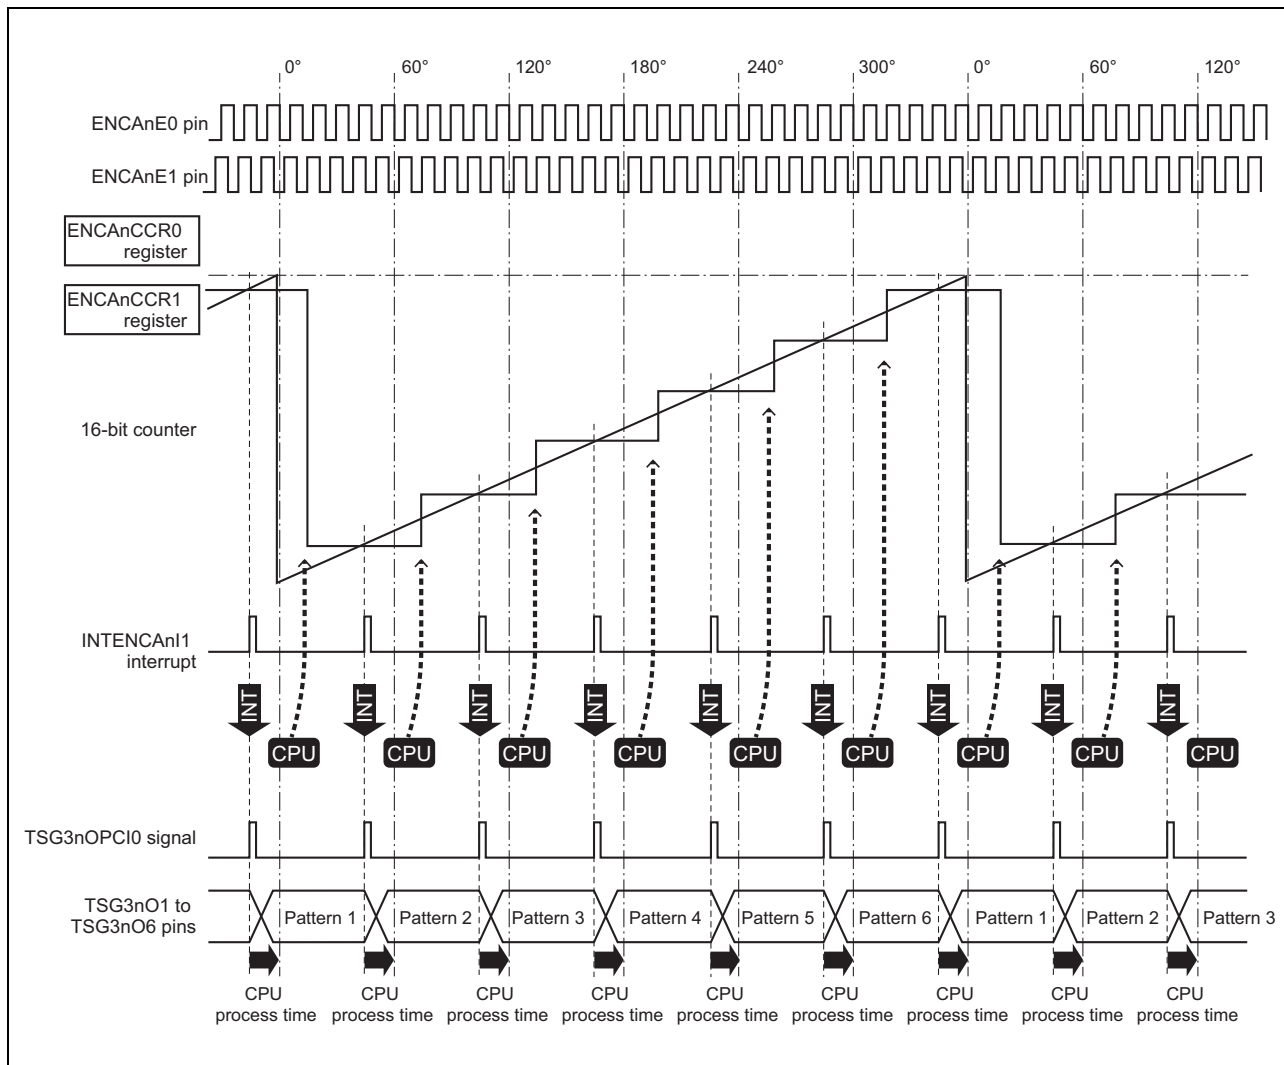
0° 60° 120° 180° 240° 300° 0° 60° 120°

ENCAnE0 pin

ENCAnE1 pin

ENCAnCCR0 register

ENCAnCCR1 register

16-bit counter

INTENCAnI1 interrupt

INT CPU INT CPU INT CPU INT CPU INT CPU INT CPU INT CPU INT CPU INT CPU

TSG3nOPCI0 signal

TSG3nO1 to TSG3nO6 pins

Pattern 1 Pattern 2 Pattern 3 Pattern 4 Pattern 5 Pattern 6 Pattern 1 Pattern 2 Pattern 3

CPU process time CPU process time CPU process time CPU process time CPU process time CPU process time CPU process time CPU process time CPU process time